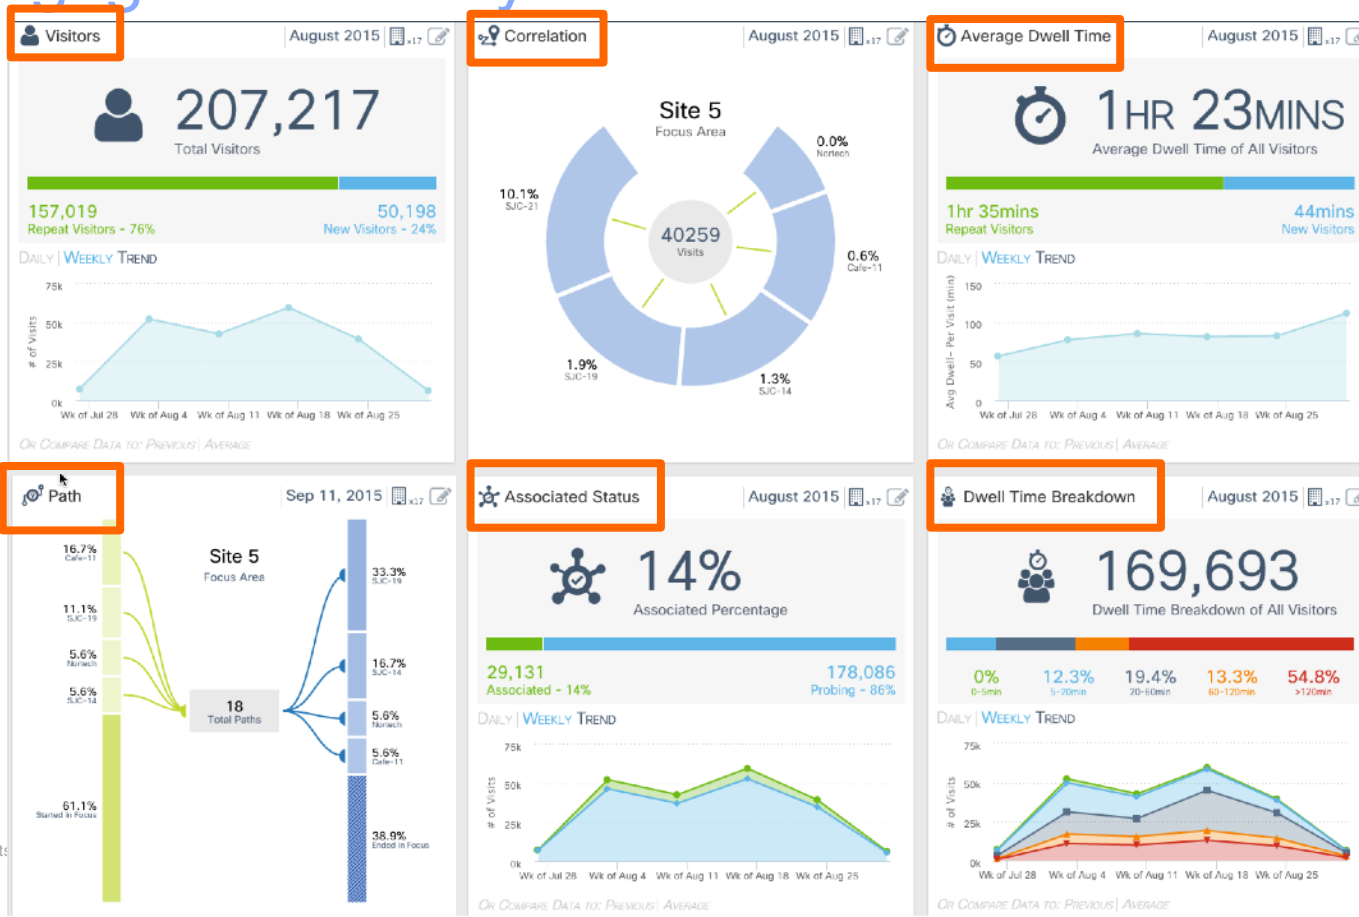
Visitors
August 2015

207,217
Total Visitors

157,019
Repeat Visitors - 76%
50,198
New Visitors - 24%

Daily | Weekly Trend

75k
50k
25k
0k
# of Visits
Wk of Jul 28 Wk of Aug 4 Wk of Aug 11 Wk of Aug 18 Wk of Aug 25

Or Compare Data to: Previous | Average

Correlation
August 2015

Site 5
Focus Area

40259
Visits

0.0%
Nortech
10.1%
SJC-21
0.6%
Cafe-11
1.9%
SJC-19
1.3%
SJC-14

Average Dwell Time
August 2015

1HR 23MINS
Average Dwell Time of All Visitors

1hr 35mins
Repeat Visitors
44mins
New Visitors

Daily | Weekly Trend

150
100
50
0
Avg Dwell- Per Visit (min)
Wk of Jul 28 Wk of Aug 4 Wk of Aug 11 Wk of Aug 18 Wk of Aug 25

Or Compare Data to: Previous | Average

Path
Sep 11, 2015

Site 5
Focus Area

16.7%
Cafe-11
11.1%
SJC-19
5.6%
Nortech
5.6%
SJC-14
61.1%
Started in Focus

18
Total Paths

33.3%
SJC-19
16.7%
SJC-14
5.6%
Nortech
5.6%
Cafe-11
38.9%
Ended in Focus

Associated Status
August 2015

14%
Associated Percentage

29,131
Associated - 14%
178,086
Probing - 86%

Daily | Weekly Trend

75k
50k
25k
0k
# of Visits
Wk of Jul 28 Wk of Aug 4 Wk of Aug 11 Wk of Aug 18 Wk of Aug 25

Or Compare Data to: Previous | Average

Dwell Time Breakdown
August 2015

169,693
Dwell Time Breakdown of All Visitors

0%
0-5min
12.3%
5-20min
19.4%
20-60min
13.3%
60-120min
54.8%
>120min

Daily | Weekly Trend

75k
50k
25k
0k
# of Visits
Wk of Jul 28 Wk of Aug 4 Wk of Aug 11 Wk of Aug 18 Wk of Aug 25

Or Compare Data to: Previous | Average